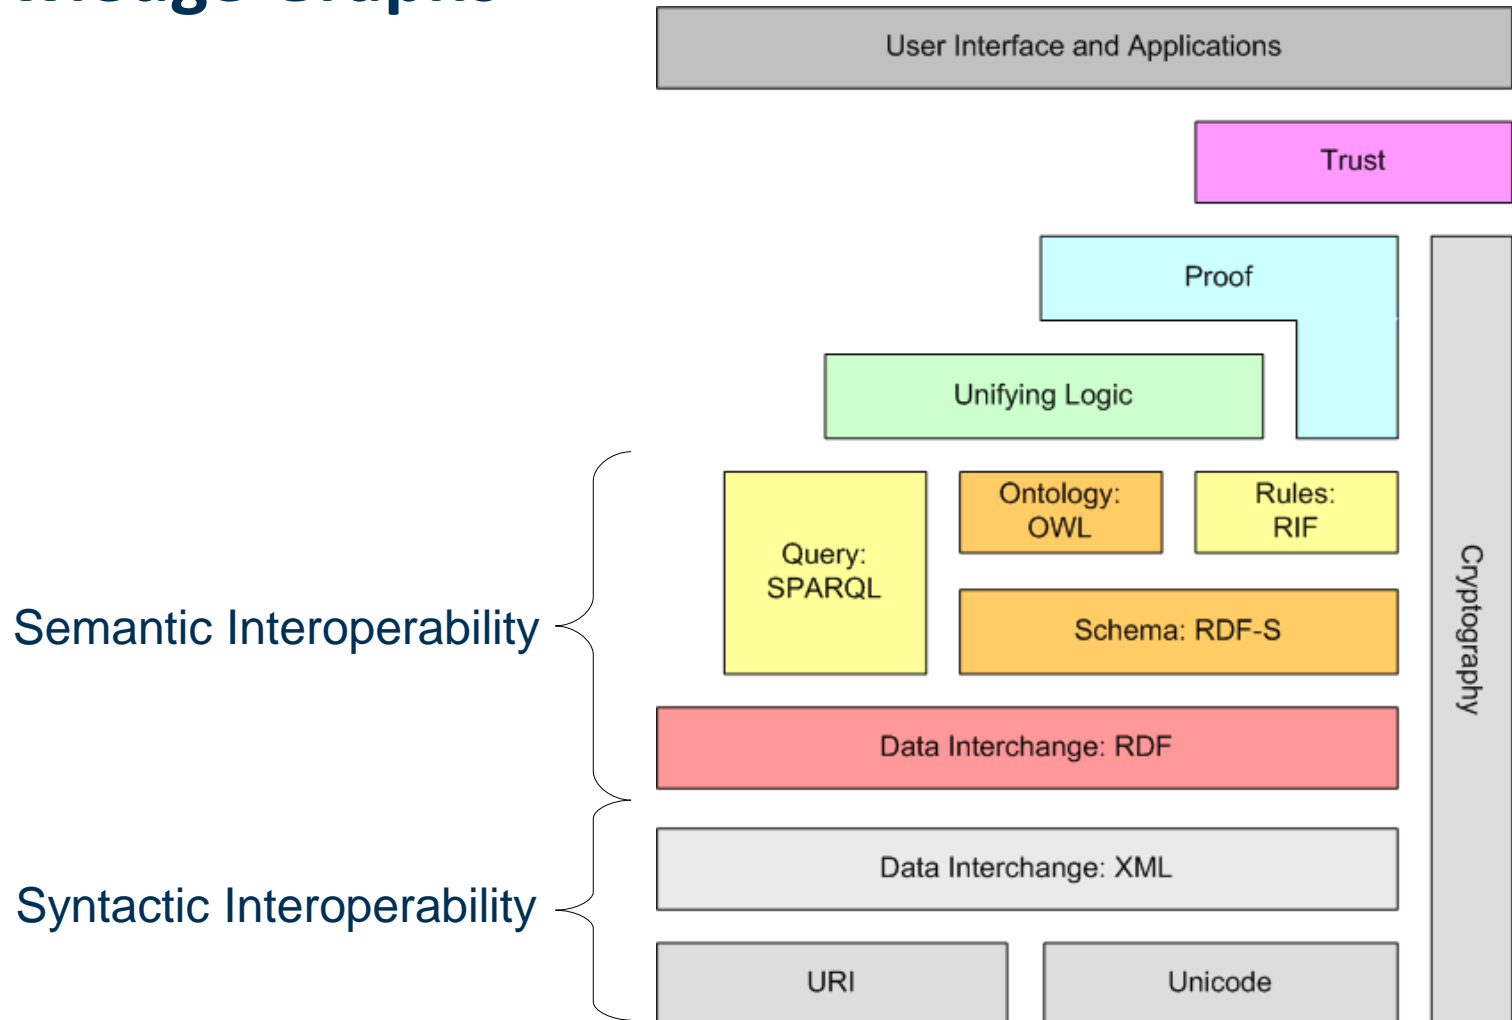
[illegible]

User Interface and Applications

Trust

Proof

Unifying Logic

Query: SPARQL

Ontology: OWL

Rules: RIF

Schema: RDF-S

Data Interchange: RDF

Data Interchange: XML

URI

Unicode

Cryptography

Semantic Interoperability

Syntactic Interoperability